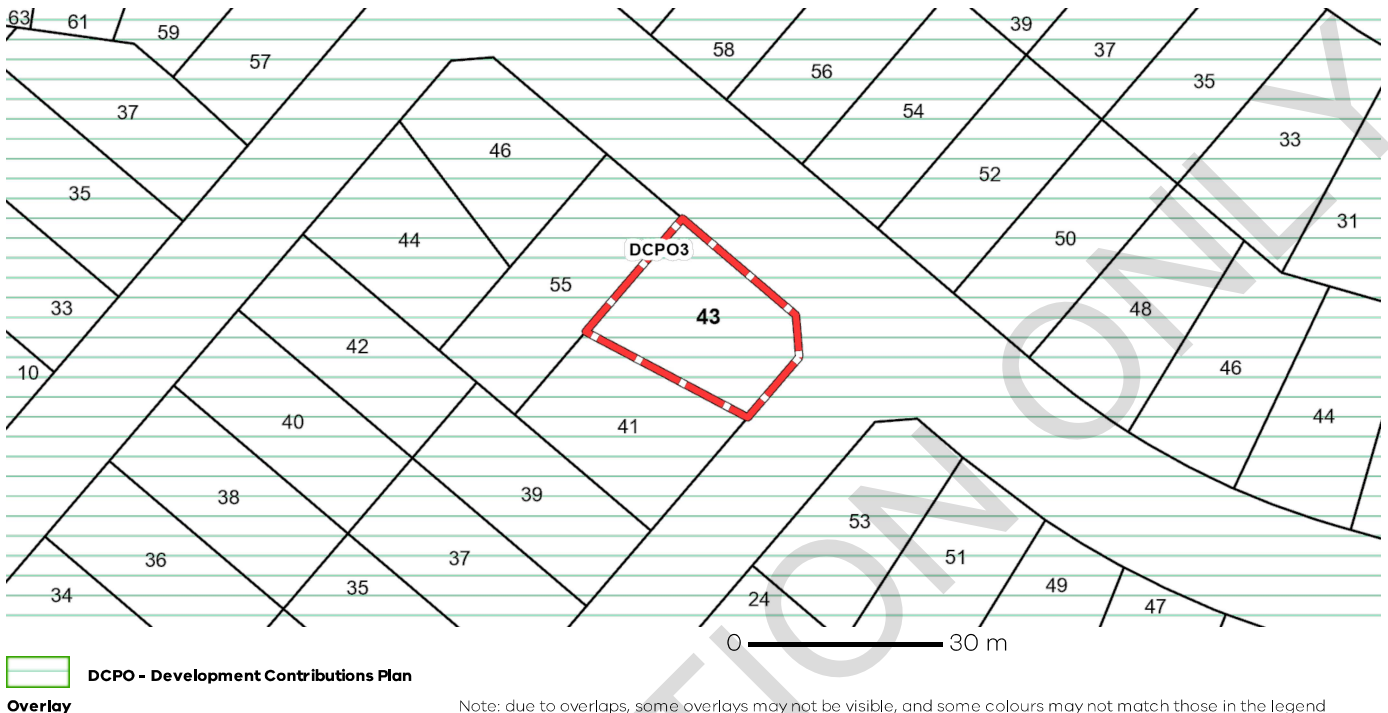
63
61
59
57
37
35
33
10
58
56
54
52
50
48
46
44
39
37
35
33
31
46
44
42
40
38
36
34
55
DCPO3
43
41
39
37
35
53
51
49
47
24
0
30 m
DCPO - Development Contributions Plan Overlay
Note: due to overlaps, some overlays may not be visible, and some colours may not match those in the legend
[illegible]TION ONLY